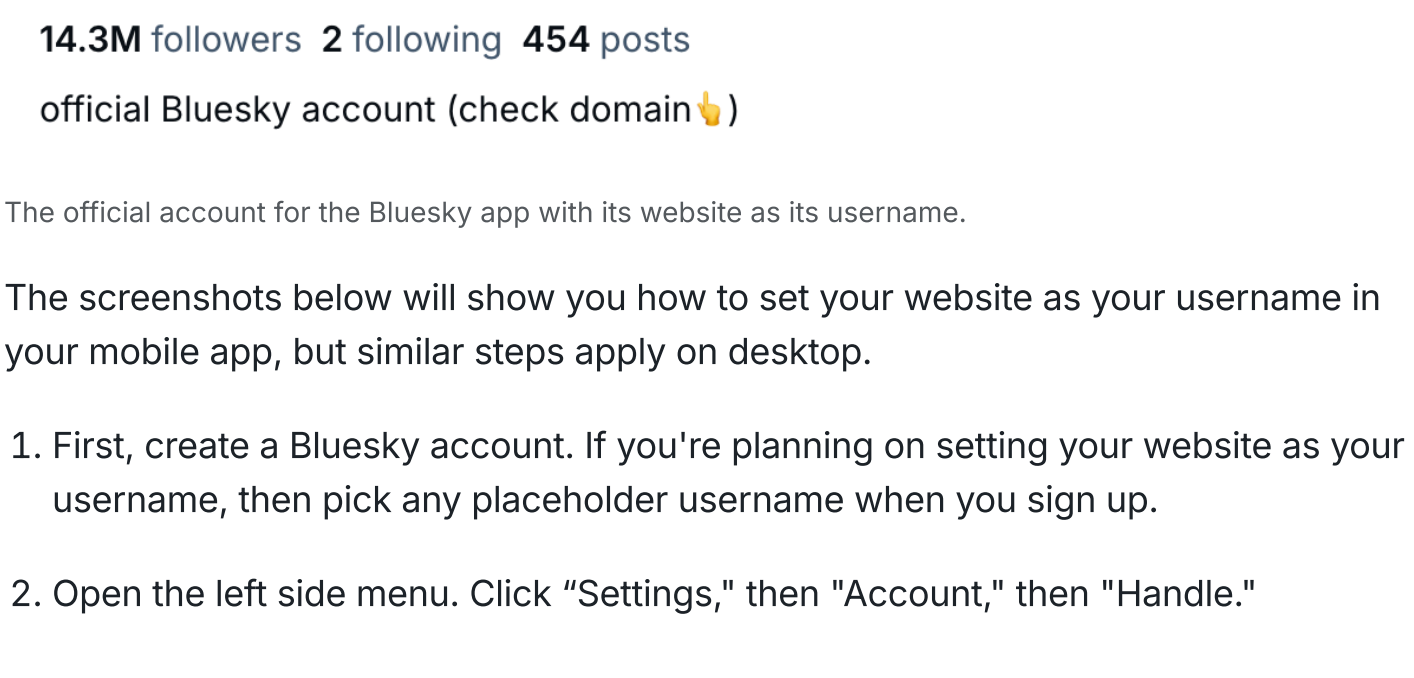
14.3M followers 2 following 454 posts

official Bluesky account (check domain👆)

The official account for the Bluesky app with its website as its username.

The screenshots below will show you how to set your website as your username in your mobile app, but similar steps apply on desktop.

1. First, create a Bluesky account. If you're planning on setting your website as your username, then pick any placeholder username when you sign up.

2. Open the left side menu. Click “Settings," then "Account," then "Handle."